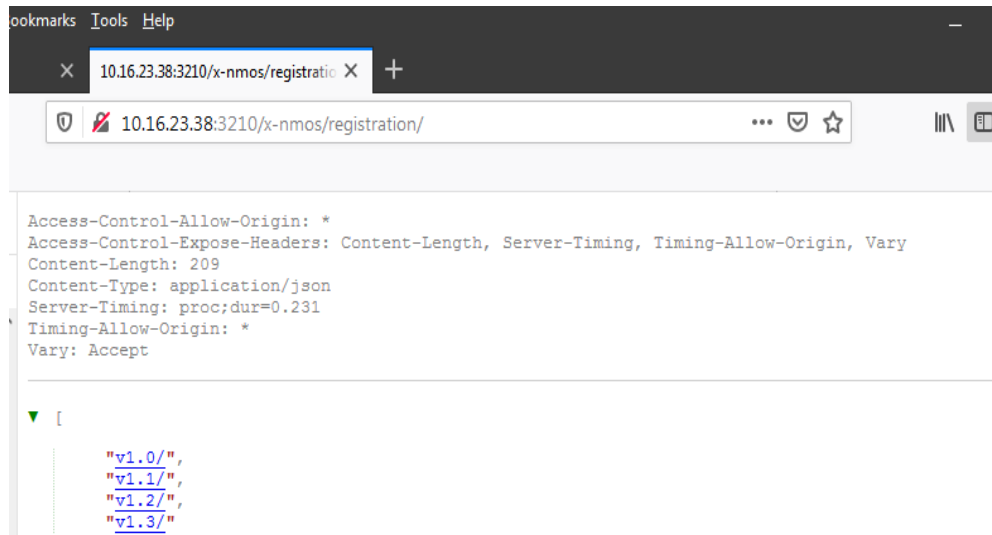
ookmarks Tools Help

10.16.23.38:3210/x-nmos/registratio ×

10.16.23.38:3210/x-nmos/registration/

Access-Control-Allow-Origin: *
Access-Control-Expose-Headers: Content-Length, Server-Timing, Timing-Allow-Origin, Vary
Content-Length: 209
Content-Type: application/json
Server-Timing: proc;dur=0.231
Timing-Allow-Origin: *
Vary: Accept

[
"v1.0/",
"v1.1/",
"v1.2/",
"v1.3/"